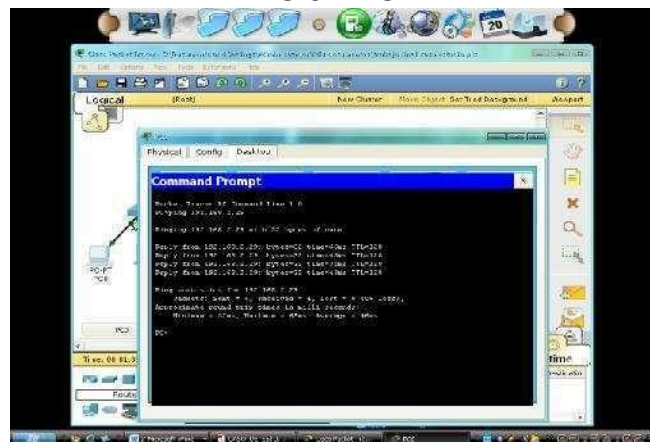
Logical [Root] New Cluster Move Object Set Tiled Background Viewport

Physical Config Desktop

Command Prompt

Packet Tracer PC Command Line 1.0
PC>ping 192.168.2.29

Pinging 192.168.2.29 with 32 bytes of data:

Reply from 192.168.2.29: bytes=32 time=4ms TTL=128
Reply from 192.168.2.29: bytes=32 time=4ms TTL=128
Reply from 192.168.2.29: bytes=32 time=4ms TTL=128
Reply from 192.168.2.29: bytes=32 time=4ms TTL=128

Ping statistics for 192.168.2.29:
Packets: Sent = 4, Received = 4, Lost = 0 (0% loss),
Approximate round trip times in milli-seconds:
Minimum = 4ms, Maximum = 4ms, Average = 4ms

PC>

PC-PT
PC0

PC0

Time: 00:01:3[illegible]

Route

time
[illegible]